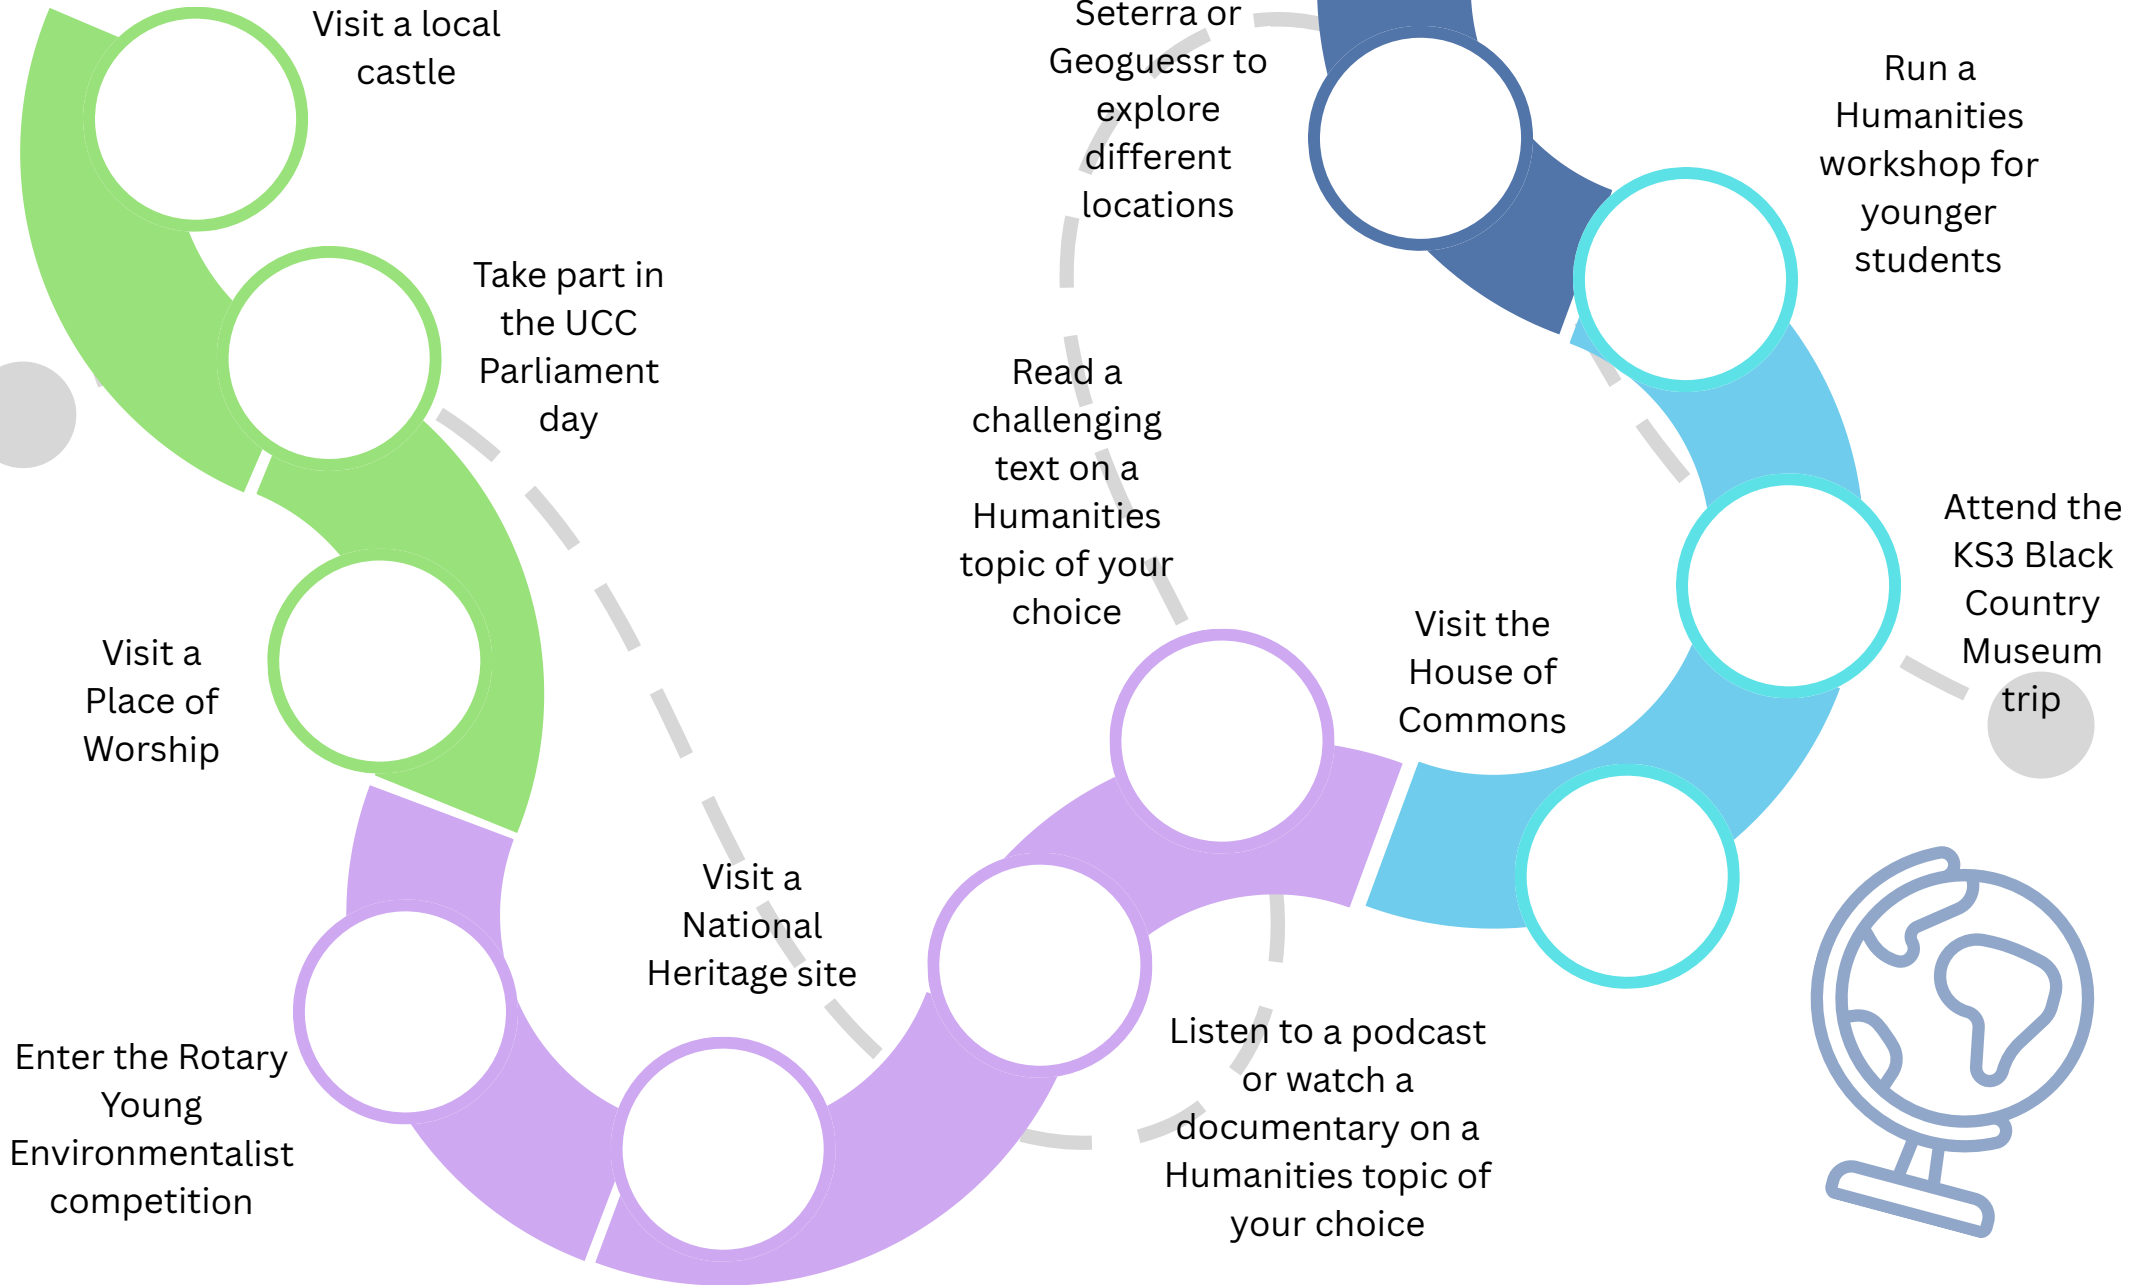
Visit a local castle

Take part in the UCC Parliament day

Visit a Place of Worship

Enter the Rotary Young Environmentalist competition

Visit a National Heritage site

Listen to a podcast or watch a documentary on a Humanities topic of your choice

Read a challenging text on a Humanities topic of your choice

Visit the House of Commons

Seterra or Geoguessr to explore different locations

Run a Humanities workshop for younger students

Attend the KS3 Black Country Museum trip